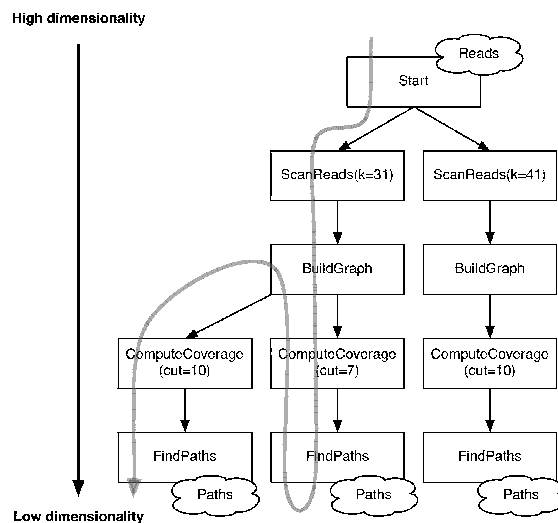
High dimensionality

Reads

Start

ScanReads(k=31)

ScanReads(k=41)

BuildGraph

BuildGraph

ComputeCoverage (cut=10)

ComputeCoverage (cut=7)

ComputeCoverage (cut=10)

FindPaths

FindPaths

FindPaths

Paths

Paths

Paths

Low dimensionality